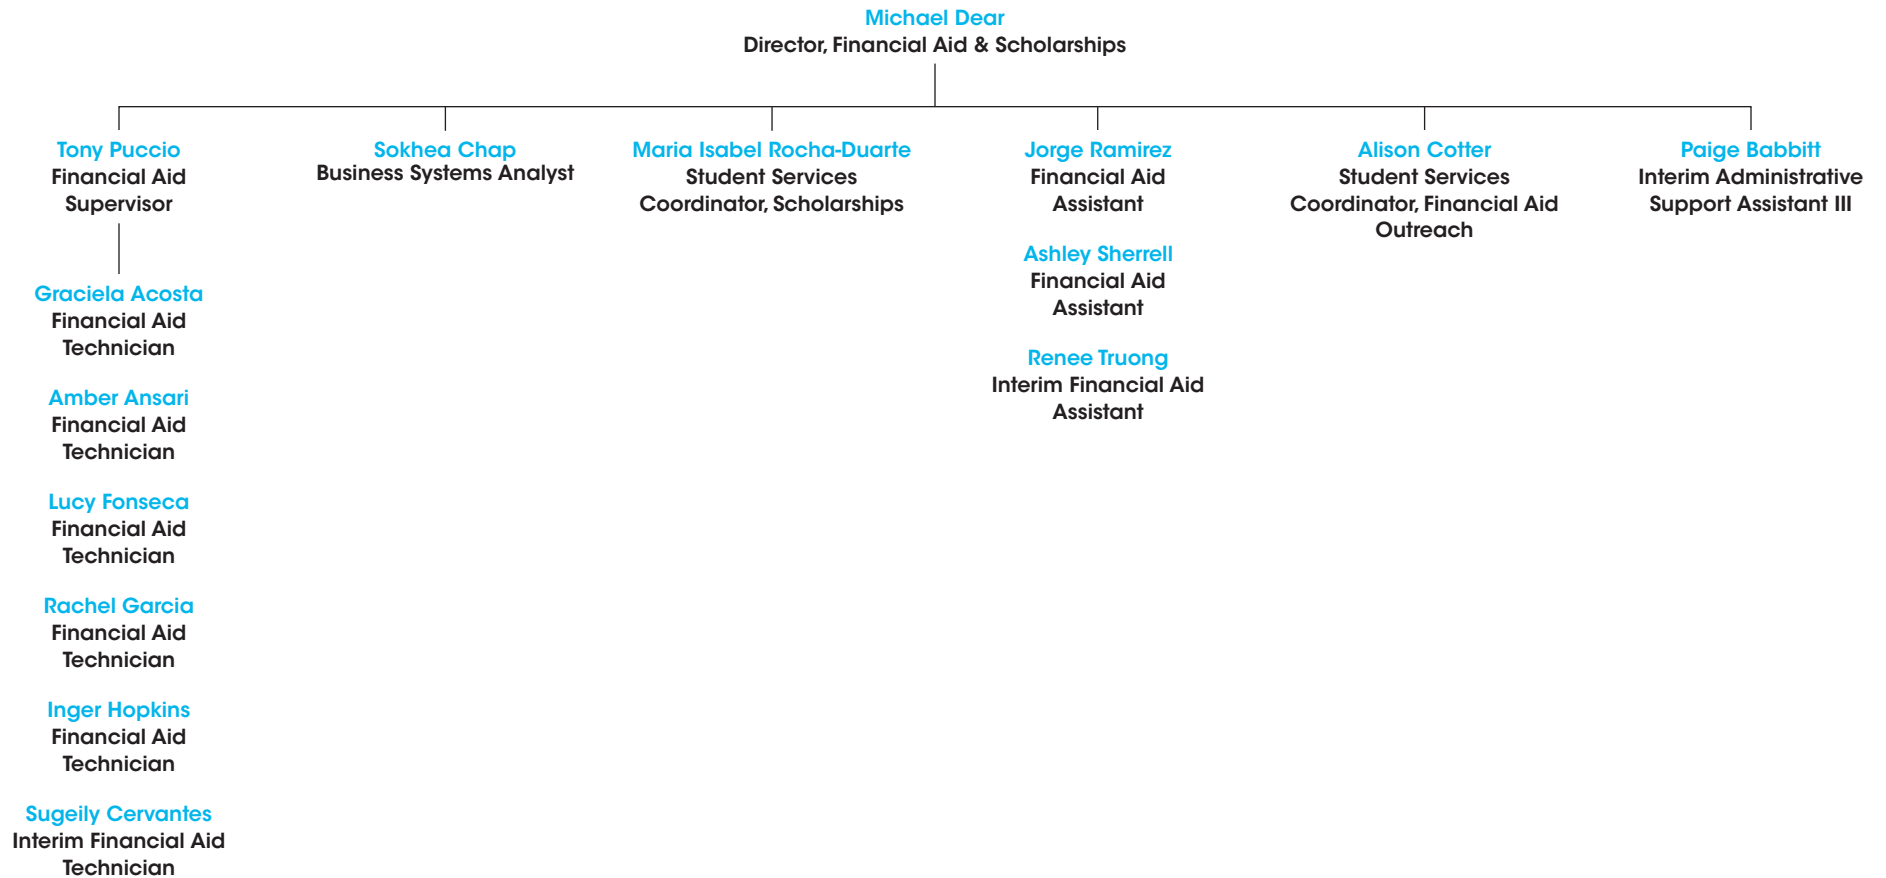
Michael Dear
Director, Financial Aid & Scholarships

Tony Puccio
Financial Aid Supervisor

Graciela Acosta
Financial Aid Technician

Amber Ansari
Financial Aid Technician

Lucy Fonseca
Financial Aid Technician

Rachel Garcia
Financial Aid Technician

Inger Hopkins
Financial Aid Technician

Sugeily Cervantes
Interim Financial Aid Technician

Sokhea Chap
Business Systems Analyst

Maria Isabel Rocha-Duarte
Student Services Coordinator, Scholarships

Jorge Ramirez
Financial Aid Assistant

Ashley Sherrell
Financial Aid Assistant

Renee Truong
Interim Financial Aid Assistant

Alison Cotter
Student Services Coordinator, Financial Aid Outreach

Paige Babbitt
Interim Administrative Support Assistant III